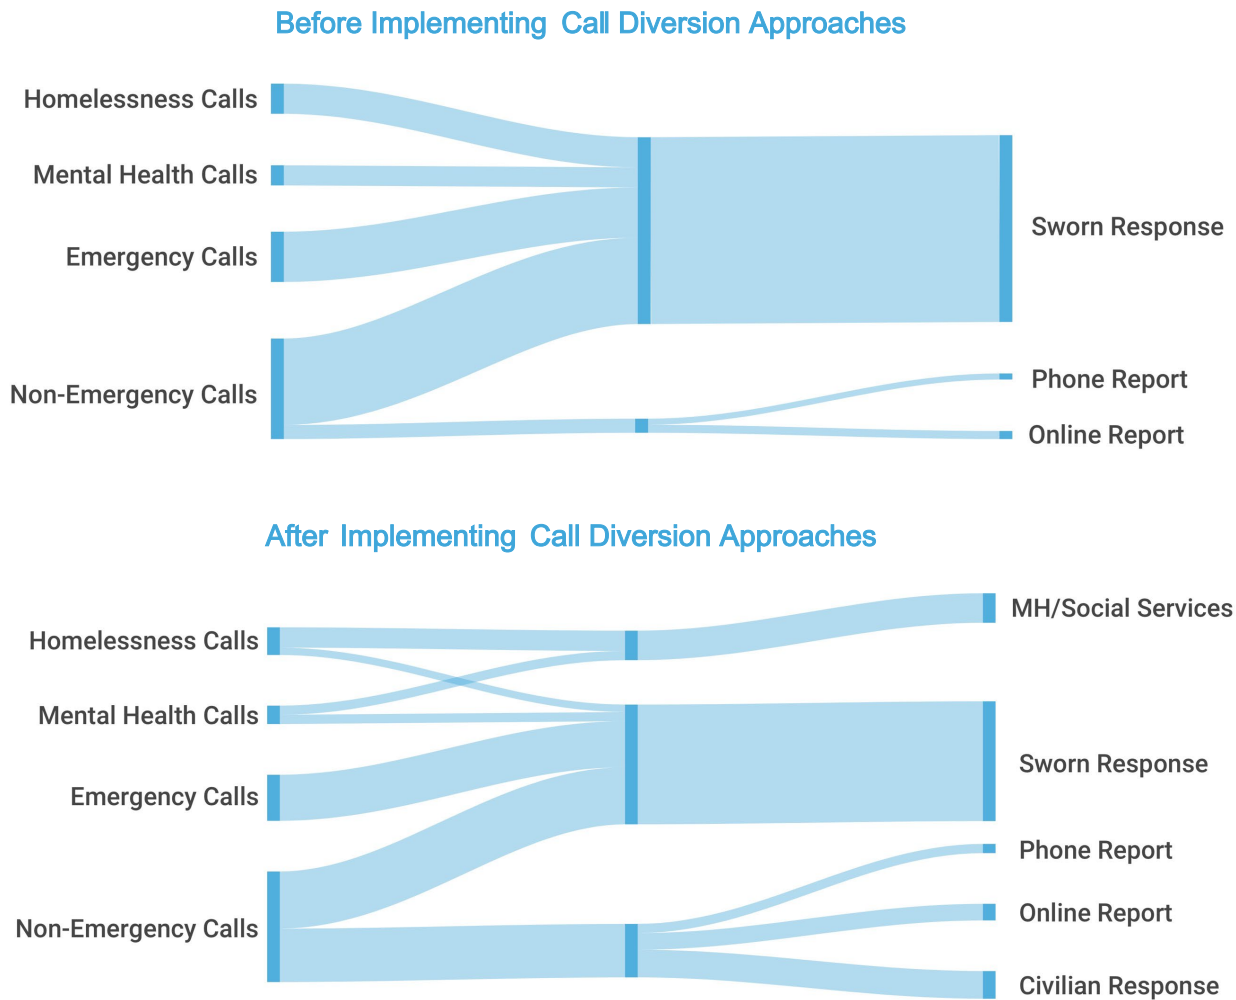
Before Implementing Call Diversion Approaches

Homelessness Calls
Mental Health Calls
Emergency Calls
Non-Emergency Calls

Sworn Response
Phone Report
Online Report

After Implementing Call Diversion Approaches

Homelessness Calls
Mental Health Calls
Emergency Calls
Non-Emergency Calls

MH/Social Services
Sworn Response
Phone Report
Online Report
Civilian Response